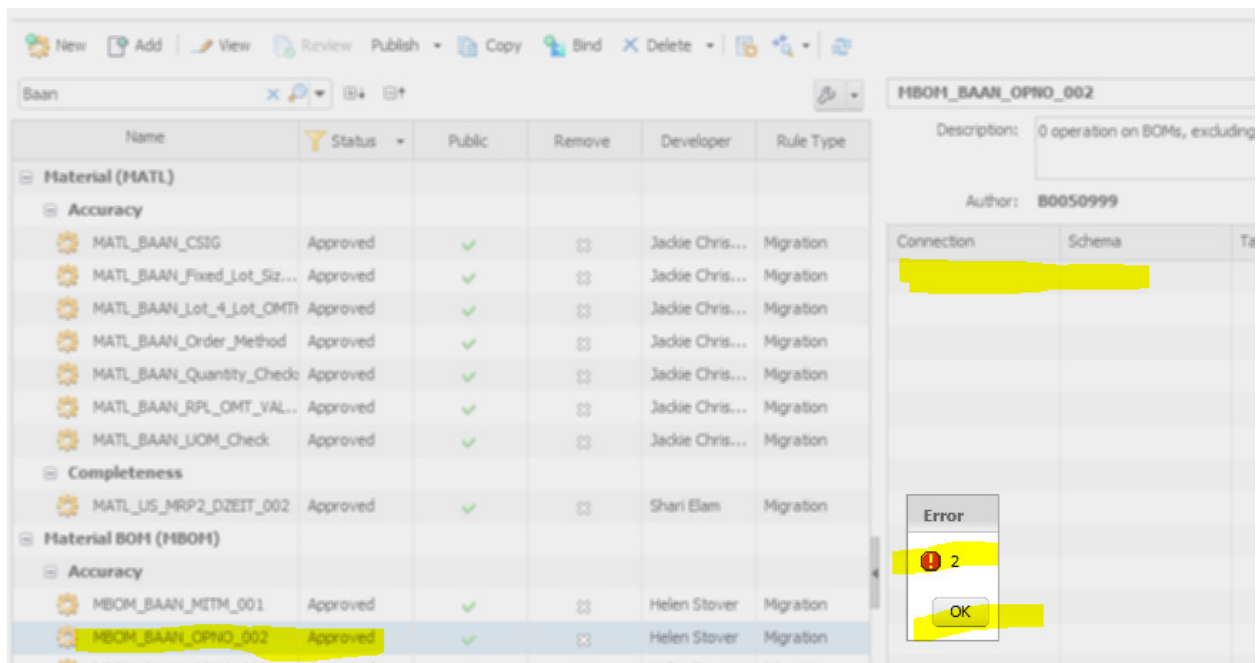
New Add View Review Publish Copy Bind Delete

Baan

| Name | Status | Public | Remove | Developer | Rule Type |
|---|---|---|---|---|---|
| Material (MATL) | | | | | |
| Accuracy | | | | | |
| MATL_BAAN_CSIG | Approved | | | Jackie Chris... | Migration |
| MATL_BAAN_Fixed_Lot_Siz... | Approved | | | Jackie Chris... | Migration |
| MATL_BAAN_Lot_4_Lot_OMT | Approved | | | Jackie Chris... | Migration |
| MATL_BAAN_Order_Method | Approved | | | Jackie Chris... | Migration |
| MATL_BAAN_Quantity_Check | Approved | | | Jackie Chris... | Migration |
| MATL_BAAN_RPL_OMT_VAL... | Approved | | | Jackie Chris... | Migration |
| MATL_BAAN_UOM_Check | Approved | | | Jackie Chris... | Migration |
| Completeness | | | | | |
| MATL_US_MRP2_DZEIT_002 | Approved | | | Shari Elam | Migration |
| Material BOM (MBOM) | | | | | |
| Accuracy | | | | | |
| MBOM_BAAN_MITM_001 | Approved | | | Helen Stover | Migration |
| MBOM_BAAN_OPNO_002 | Approved | | | Helen Stover | Migration |

MBOM_BAAN_OPNO_002

Description: 0 operation on BOMs, excluding

Author: B0050999

| Connection | Schema | Ta |
|---|---|---|

Error

2

OK